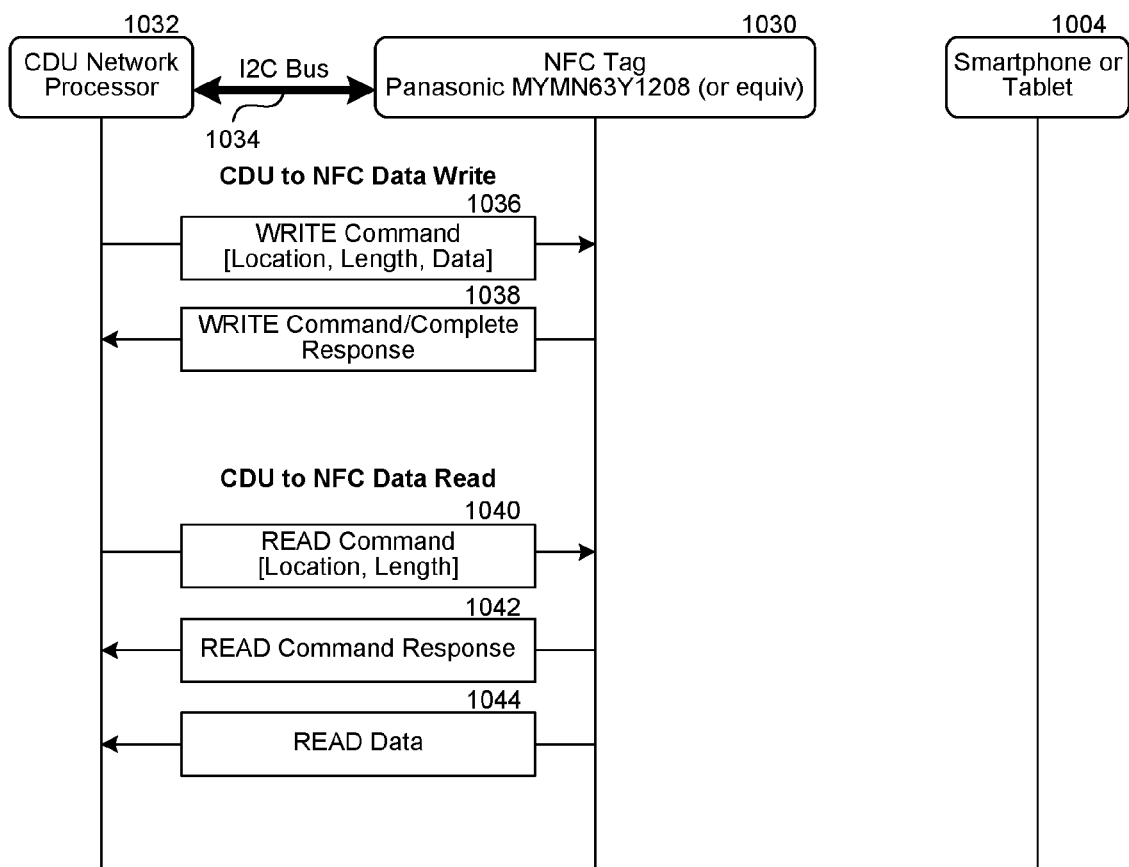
1032
CDU Network Processor

I2C Bus
1034

1030
NFC Tag
Panasonic MYMN63Y1208 (or equiv)

1004
Smartphone or Tablet

CDU to NFC Data Write

1036
WRITE Command
[Location, Length, Data]

1038
WRITE Command/Complete Response

CDU to NFC Data Read

1040
READ Command
[Location, Length]

1042
READ Command Response

1044
READ Data